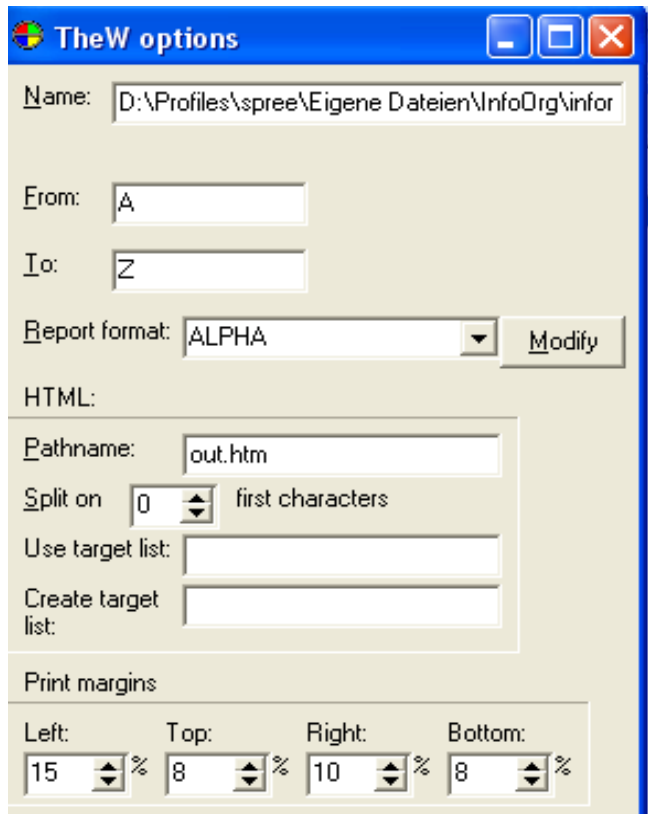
TheW options

Name: D:\Profiles\spree\Eigene Dateien\InfoOrg\infor

From: A

To: Z

Report format: ALPHA

Modify

HTML:

Pathname: out.htm

Split on 0 first characters

Use target list:

Create target list:

Print margins

Left: 15 %

Top: 8 %

Right: 10 %

Bottom: 8 %